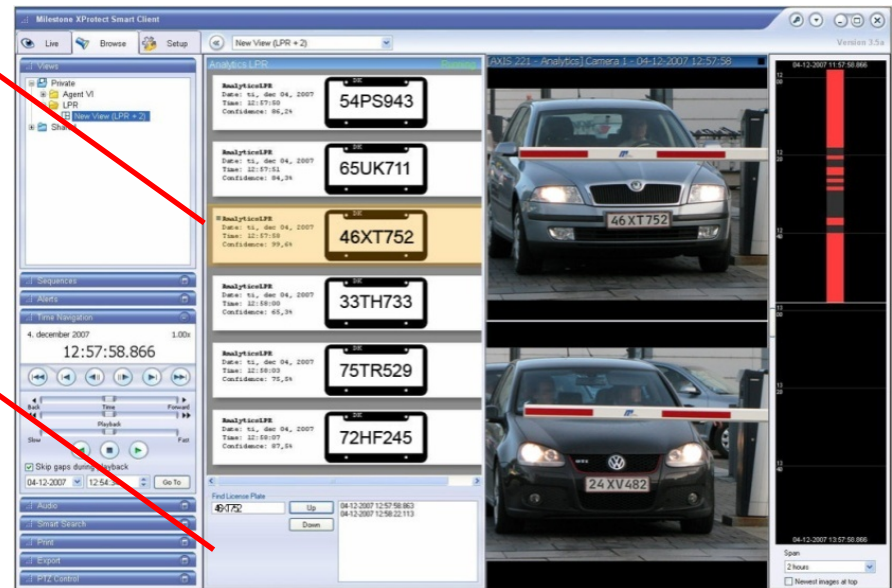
Milestone XProtect Smart Client

Live Browse Setup

New View (LPR + 2)

Version 3.5a

Views

Private
Agent VI
LPR
New View (LPR + 2)
Shared

Sequences
Alerts
Time Navigation

4. december 2007 1.00x

12:57:58.866

Back Time Forward
Playback
Slow Fast

Skip gaps during playback

04-12-2007 12:54:3 Go To

Audio
Smart Search
Print
Export
PTZ Control

Analytics LPR Running

AnalyticsLPR
Date: ti, dec 04, 2007
Time: 12:57:50
Confidence: 86,2%
54PS943

AnalyticsLPR
Date: ti, dec 04, 2007
Time: 12:57:51
Confidence: 84,3%
65UK711

AnalyticsLPR
Date: ti, dec 04, 2007
Time: 12:57:58
Confidence: 99,6%
46XT752

AnalyticsLPR
Date: ti, dec 04, 2007
Time: 12:58:00
Confidence: 65,3%
33TH733

AnalyticsLPR
Date: ti, dec 04, 2007
Time: 12:58:03
Confidence: 75,5%
75TR529

AnalyticsLPR
Date: ti, dec 04, 2007
Time: 12:58:07
Confidence: 87,5%
72HF245

Find License Plate
46XT752
Up
Down
04-12-2007 12:57:58.863
04-12-2007 12:58:22.113

AXIS 221 - Analytics) Camera 1 - 04-12-2007 12:57:58

46 XT 752

24 XV 482

04-12-2007 11:57:58.866

12
20

12
30

12
40

04-12-2007 13:57:58.866

Span
2 hours
Newest images at top